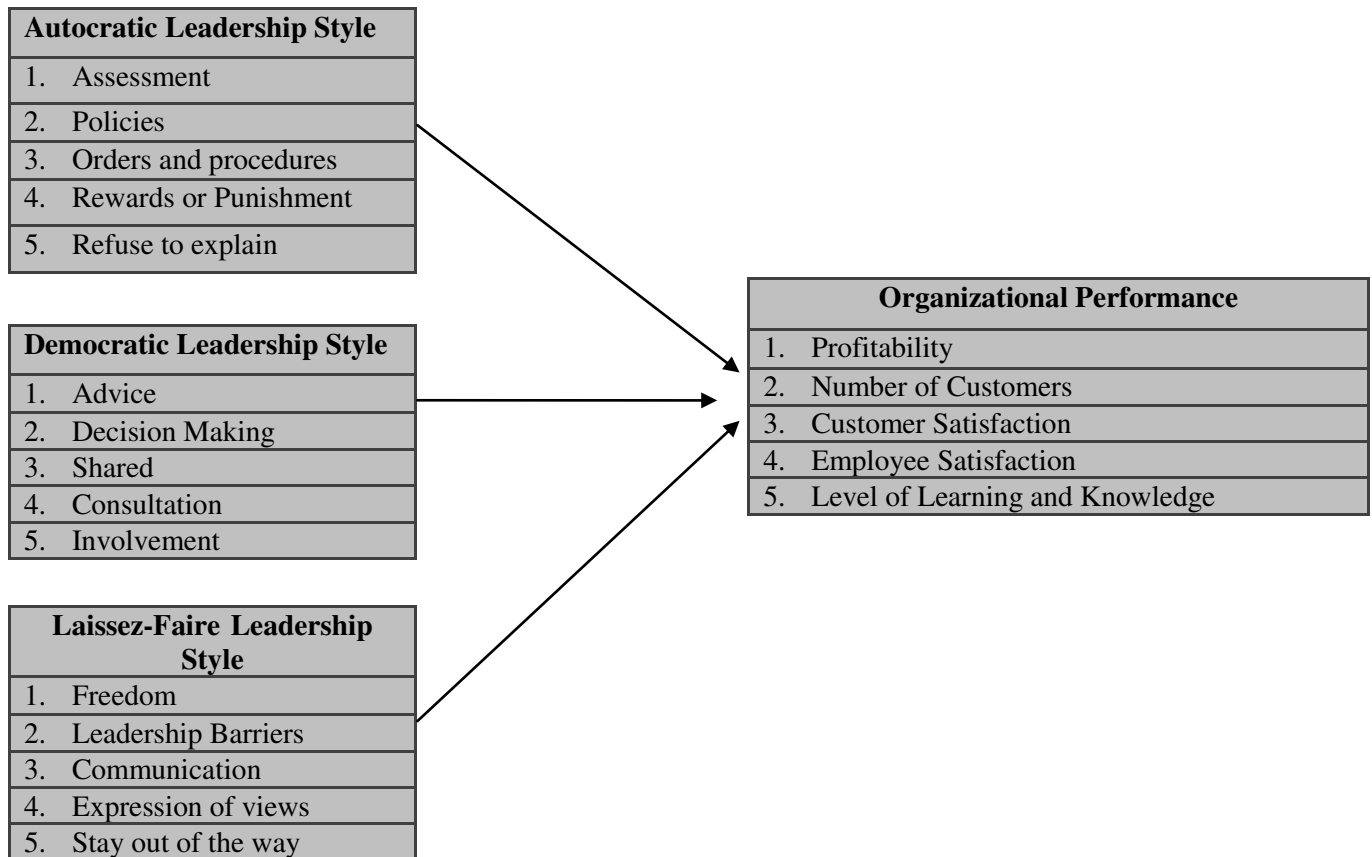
| Autocratic Leadership Style |
|---|
| 1. Assessment |
| 2. Policies |
| 3. Orders and procedures |
| 4. Rewards or Punishment |
| 5. Refuse to explain |

| Democratic Leadership Style |
|---|
| 1. Advice |
| 2. Decision Making |
| 3. Shared |
| 4. Consultation |
| 5. Involvement |

| Laissez-Faire Leadership Style |
|---|
| 1. Freedom |
| 2. Leadership Barriers |
| 3. Communication |
| 4. Expression of views |
| 5. Stay out of the way |

| Organizational Performance |
|---|
| 1. Profitability |
| 2. Number of Customers |
| 3. Customer Satisfaction |
| 4. Employee Satisfaction |
| 5. Level of Learning and Knowledge |